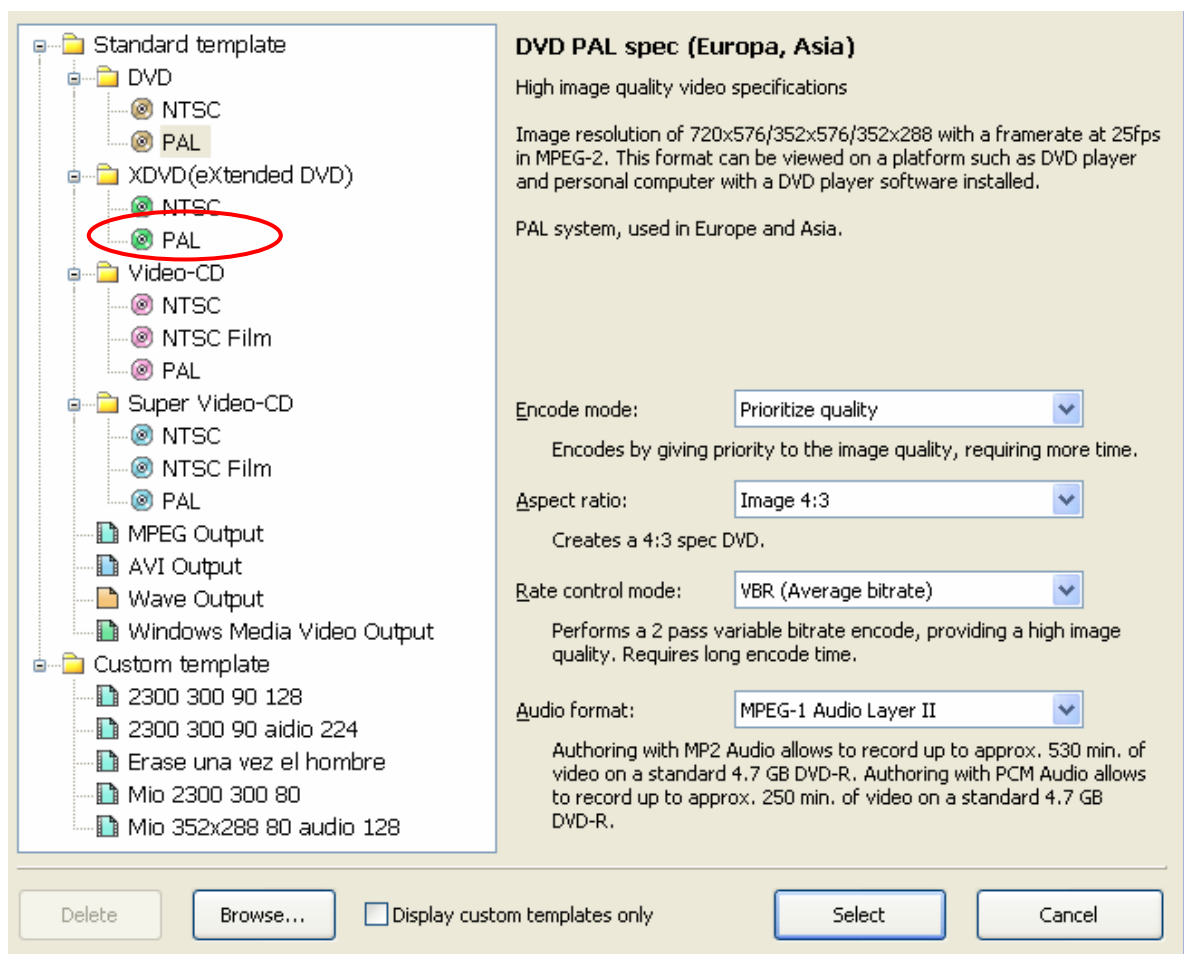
Standard template
DVD
NTSC
PAL
XDVD(eXtended DVD)
NTSC
PAL
Video-CD
NTSC
NTSC Film
PAL
Super Video-CD
NTSC
NTSC Film
PAL
MPEG Output
AVI Output
Wave Output
Windows Media Video Output
Custom template
2300 300 90 128
2300 300 90 aidio 224
Erase una vez el hombre
Mio 2300 300 80
Mio 352x288 80 audio 128

DVD PAL spec (Europa, Asia)

High image quality video specifications

Image resolution of 720x576/352x576/352x288 with a framerate at 25fps in MPEG-2. This format can be viewed on a platform such as DVD player and personal computer with a DVD player software installed.

PAL system, used in Europe and Asia.

Encode mode: Prioritize quality

Encodes by giving priority to the image quality, requiring more time.

Aspect ratio: Image 4:3

Creates a 4:3 spec DVD.

Rate control mode: VBR (Average bitrate)

Performs a 2 pass variable bitrate encode, providing a high image quality. Requires long encode time.

Audio format: MPEG-1 Audio Layer II

Authoring with MP2 Audio allows to record up to approx. 530 min. of video on a standard 4.7 GB DVD-R. Authoring with PCM Audio allows to record up to approx. 250 min. of video on a standard 4.7 GB DVD-R.

Delete
Browse...
Display custom templates only
Select
Cancel